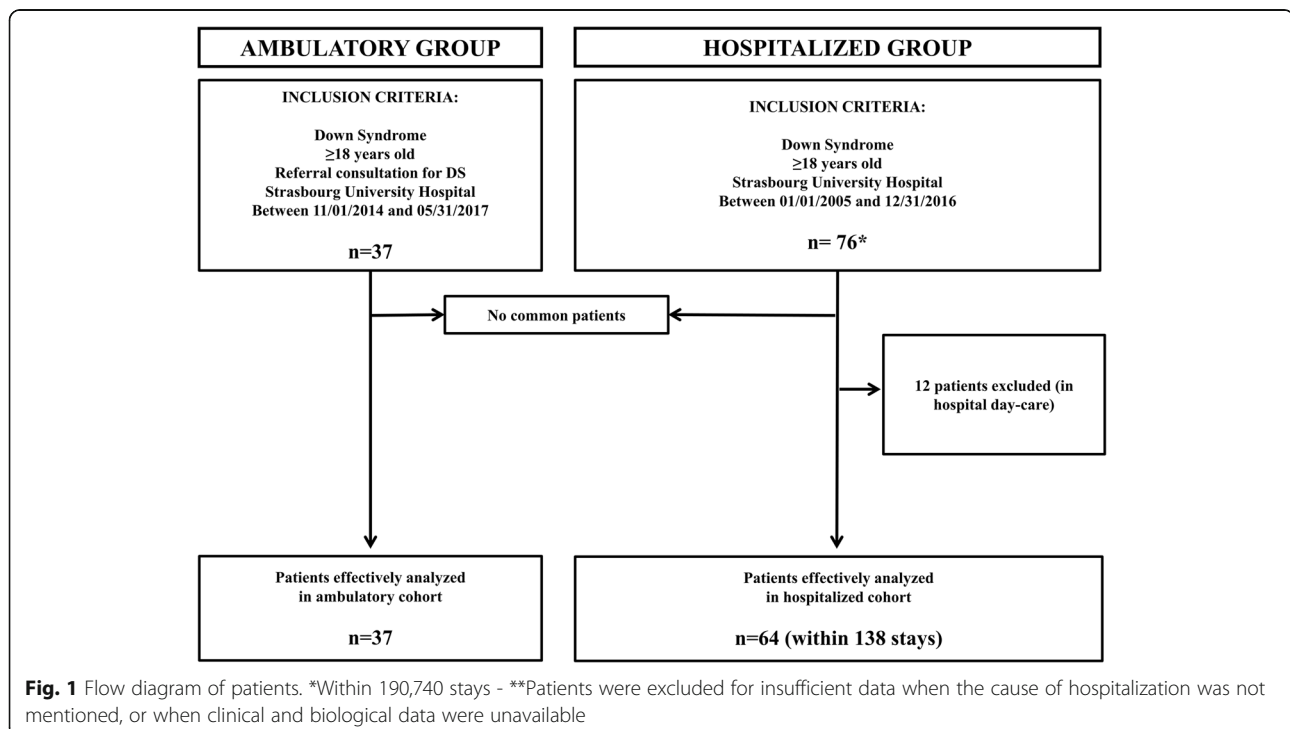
AMBULATORY GROUP

HOSPITALIZED GROUP

INCLUSION CRITERIA:

Down Syndrome
$\geq$18 years old
Referral consultation for DS
Strasbourg University Hospital
Between 11/01/2014 and 05/31/2017

n=37

INCLUSION CRITERIA:

Down Syndrome
$\geq$18 years old
Strasbourg University Hospital
Between 01/01/2005 and 12/31/2016

n= 76*

No common patients

12 patients excluded (in hospital day-care)

Patients effectively analyzed in ambulatory cohort

n=37

Patients effectively analyzed in hospitalized cohort

n=64 (within 138 stays)

Fig. 1 Flow diagram of patients. *Within 190,740 stays - **Patients were excluded for insufficient data when the cause of hospitalization was not mentioned, or when clinical and biological data were unavailable